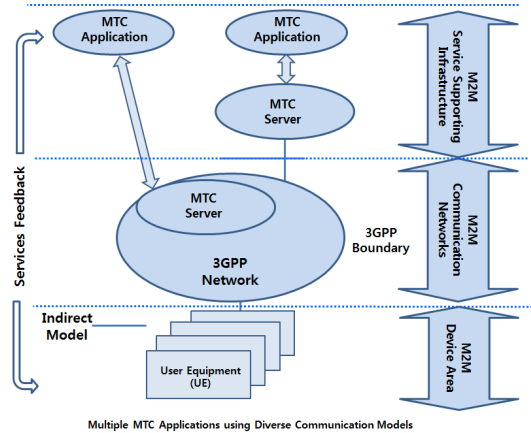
MTC Application

MTC Application

MTC Server

M2M Service Supporting Infrastructure

Services Feedback

MTC Server

3GPP Network

3GPP Boundary

M2M Communication Networks

Indirect Model

User Equipment (UE)

M2M Device Area

Multiple MTC Applications using Diverse Communication Models